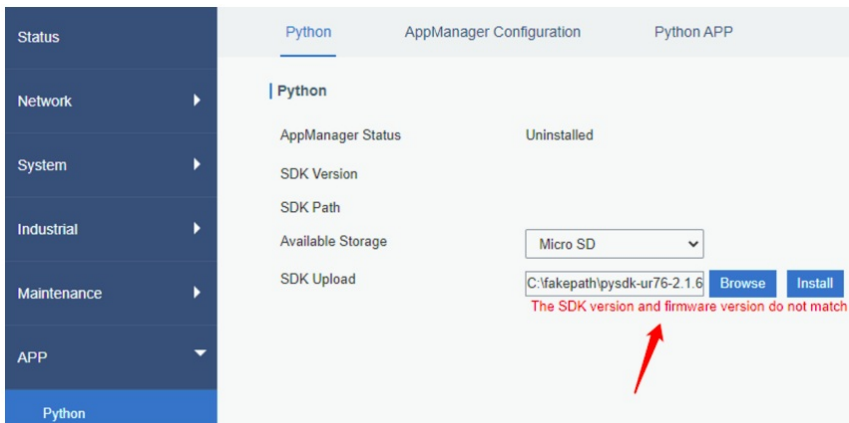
Status

Network

System

Industrial

Maintenance

APP

Python

Python | AppManager Configuration | Python APP

Python

AppManager Status | Uninstalled

SDK Version

SDK Path

Available Storage | Micro SD

SDK Upload | C:\fakepath\pysdk-ur76-2.1.6 | Browse | Install

The SDK version and firmware version do not match